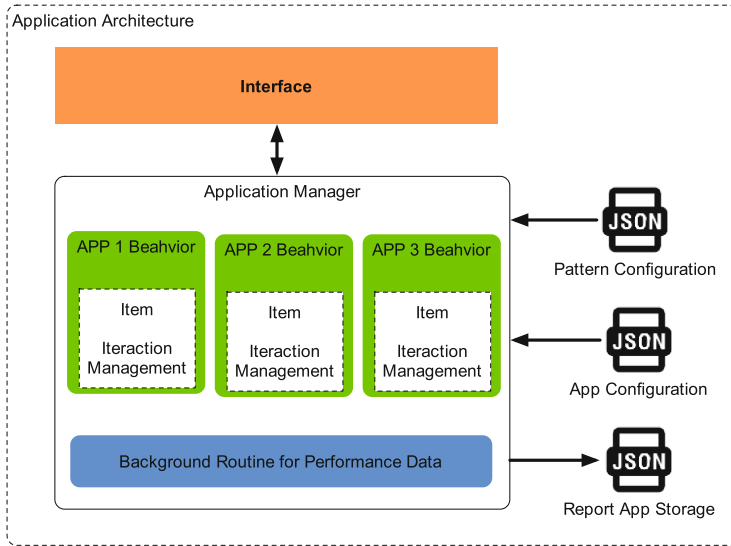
Application Architecture

Interface

Application Manager

APP 1 Beahvior

Item

Iteraction Management

APP 2 Beahvior

Item

Iteraction Management

APP 3 Beahvior

Item

Iteraction Management

Background Routine for Performance Data

JSON

Pattern Configuration

JSON

App Configuration

JSON

Report App Storage